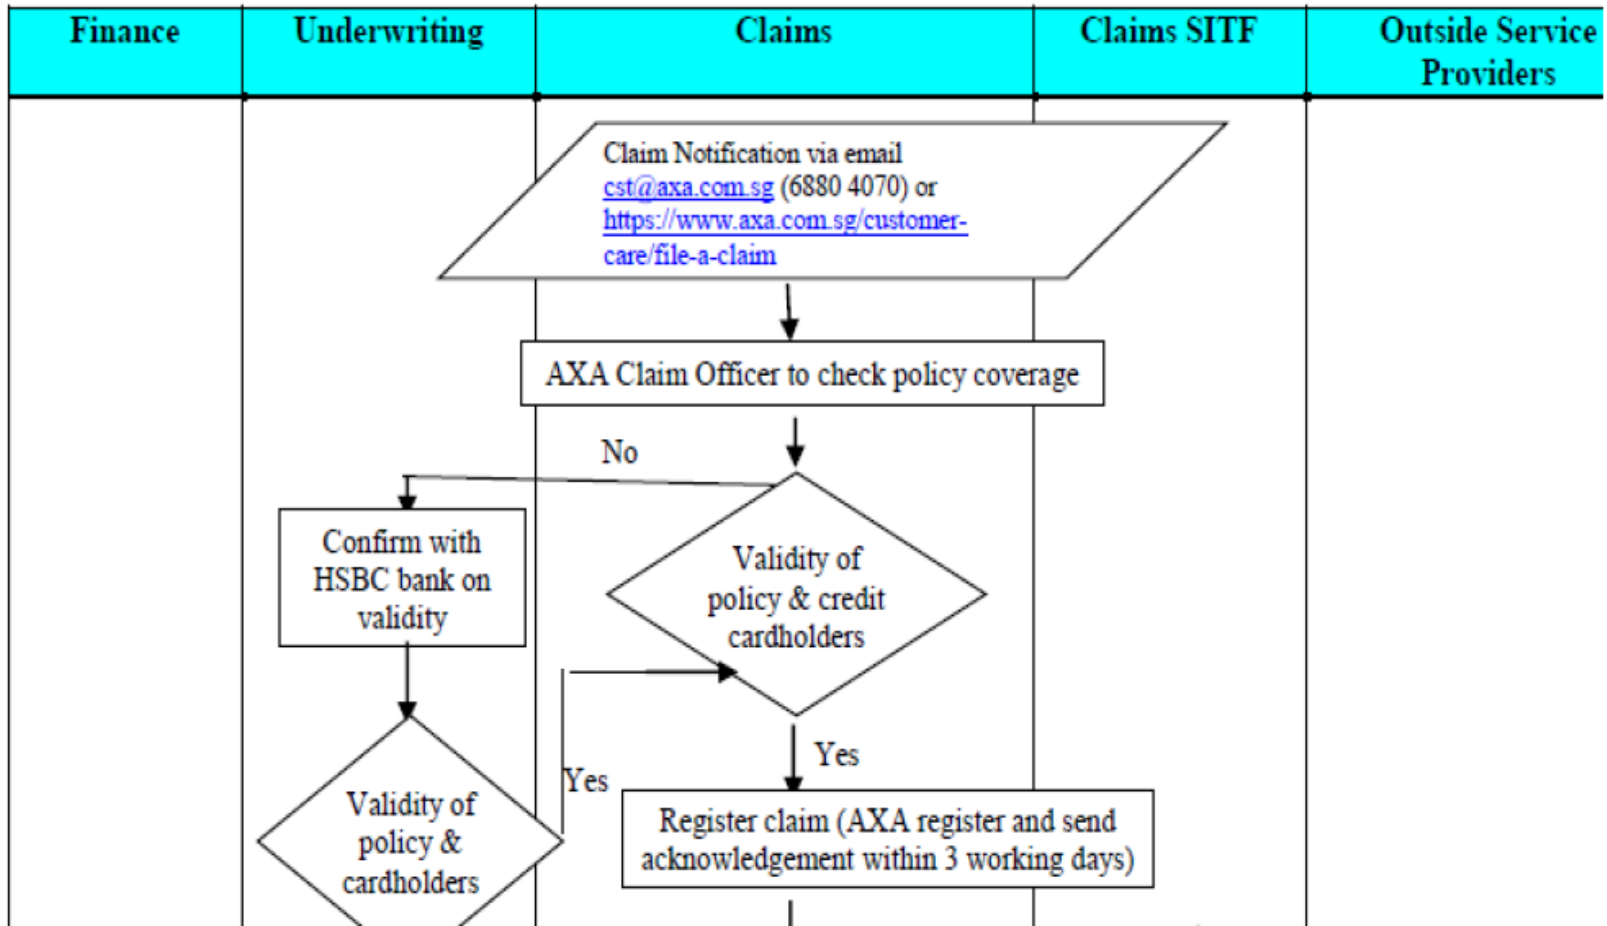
| Finance | Underwriting | Claims | Claims SITF | Outside Service Providers |
|---|---|---|---|---|

Claim Notification via email cst@axa.com.sg (6880 4070) or https://www.axa.com.sg/customer-care/file-a-claim

AXA Claim Officer to check policy coverage

No

Confirm with HSBC bank on validity

Validity of policy & credit cardholders

Yes

Yes

Validity of policy & cardholders

Register claim (AXA register and send acknowledgement within 3 working days)